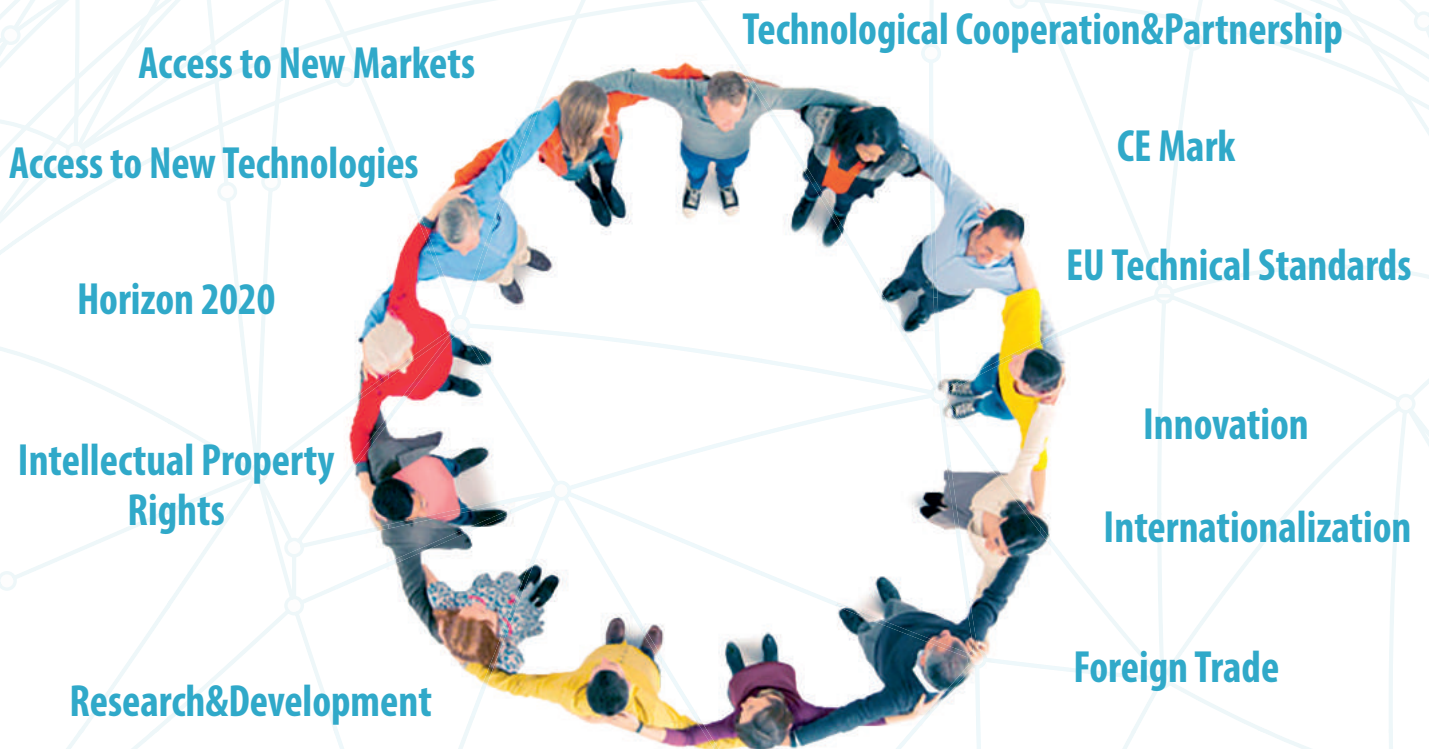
Technological Cooperation&Partnership

Access to New Markets

CE Mark

Access to New Technologies

EU Technical Standards

Horizon 2020

Innovation

Intellectual Property Rights

Internationalization

Foreign Trade

Research&Development